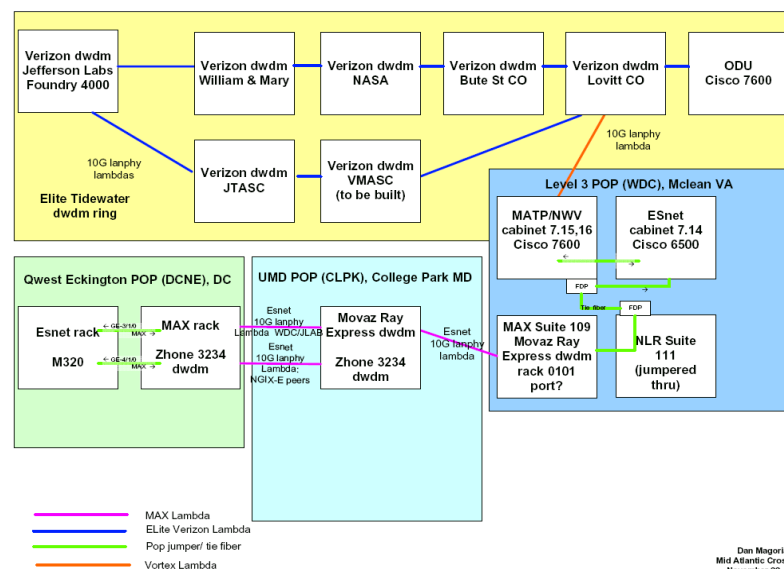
Verizon dwdm Jefferson Labs Foundry 4000

Verizon dwdm William & Mary

Verizon dwdm NASA

Verizon dwdm Bute St CO

Verizon dwdm Lovitt CO

ODU Cisco 7600

10G lanphy lambdas

Verizon dwdm JTASC

Verizon dwdm VMASC (to be built)

10G lanphy lambda

Elite Tidewater dwdm ring

Level 3 POP (WDC), Mclean VA

MATP/NWV cabinet 7.15,16 Cisco 7600

ESnet cabinet 7.14 Cisco 6500

FDP

Tie fiber

FDP

Qwest Eckington POP (DCNE), DC

UMD POP (CLPK), College Park MD

Esnet rack

M320

GE-3/1/0

MAX

GE-4/1/0

MAX

MAX rack

Zhone 3234 dwdm

Esnet 10G lanphy Lambda WDC/JLAB

Esnet 10G lanphy Lambda; NGIX-E peers

Movaz Ray Express dwdm

Zhone 3234 dwdm

Esnet 10G lanphy lambda

MAX Suite 109 Movaz Ray Express dwdm rack 0101 port?

NLR Suite 111 (jumpered thru)

MAX Lambda

ELite Verizon Lambda

Pop jumper/ tie fiber

Vortex Lambda

Dan Magori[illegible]
Mid Atlantic Cros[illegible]
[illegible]